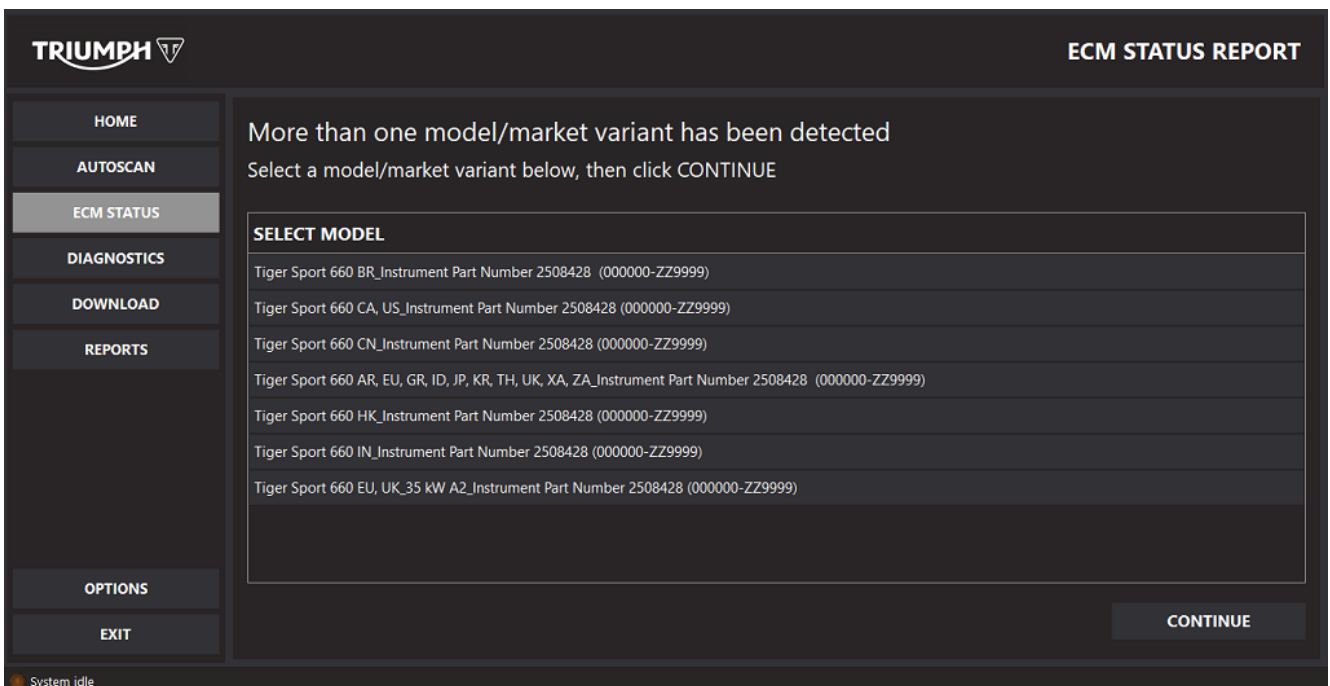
TRIUMPH

ECM STATUS REPORT

HOME
AUTOSCAN
ECM STATUS
DIAGNOSTICS
DOWNLOAD
REPORTS

More than one model/market variant has been detected

Select a model/market variant below, then click CONTINUE

| SELECT MODEL |
|---|
| Tiger Sport 660 BR_Instrument Part Number 2508428 (000000-ZZ9999) |
| Tiger Sport 660 CA, US_Instrument Part Number 2508428 (000000-ZZ9999) |
| Tiger Sport 660 CN_Instrument Part Number 2508428 (000000-ZZ9999) |
| Tiger Sport 660 AR, EU, GR, ID, JP, KR, TH, UK, XA, ZA_Instrument Part Number 2508428 (000000-ZZ9999) |
| Tiger Sport 660 HK_Instrument Part Number 2508428 (000000-ZZ9999) |
| Tiger Sport 660 IN_Instrument Part Number 2508428 (000000-ZZ9999) |
| Tiger Sport 660 EU, UK_35 kW A2_Instrument Part Number 2508428 (000000-ZZ9999) |

OPTIONS
EXIT

CONTINUE

System idle